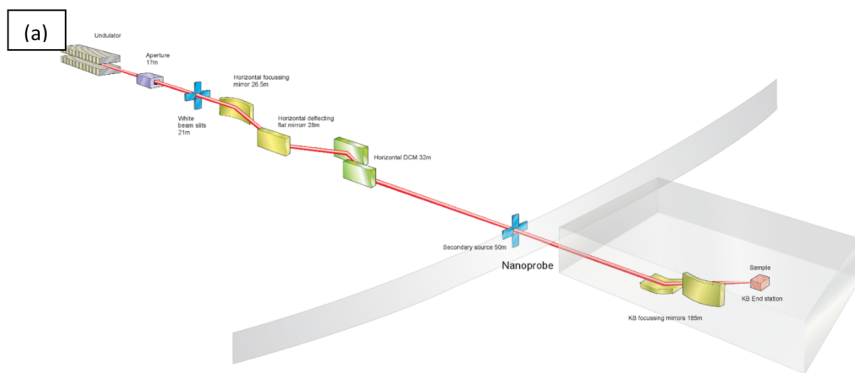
(a)

Undulator

Aperture
17m

Horizontal focussing
mirror 26.5m

White
beam slits
21m

Horizontal deflecting
flat mirror 28m

Horizontal DCM 32m

Secondary source 50m

Nanoprobe

Sample

KB End station

KB focussing mirrors 185m